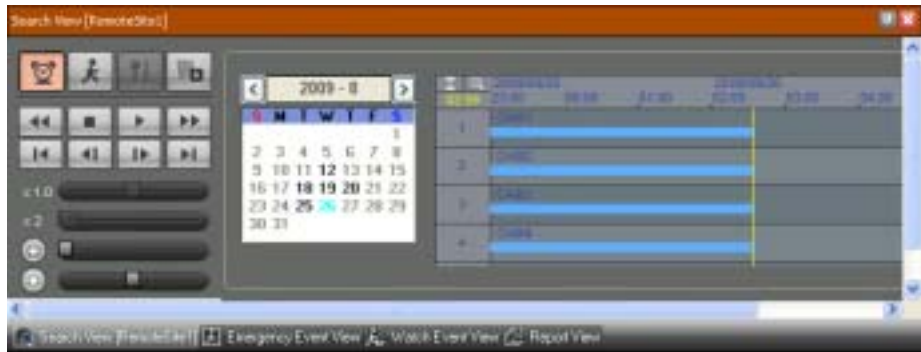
Search View [RemoteSite1]

x1.0

x2

2009 - 8

| S | M | T | W | T | F | S |
|---|---|---|---|---|---|---|
| | | | | | | 1 |
| 2 | 3 | 4 | 5 | 6 | 7 | 8 |
| 9 | 10 | 11 | 12 | 13 | 14 | 15 |
| 16 | 17 | 18 | 19 | 20 | 21 | 22 |
| 23 | 24 | 25 | 26 | 27 | 28 | 29 |
| 30 | 31 | | | | | |

2009/08/25 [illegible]

2009/08/26

23:00 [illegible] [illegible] 01:00 02:00 03:00 04:00

1 CAM01

2 CAM02

3 CAM03

4 CAM04

Search View [RemoteSite1] Emergency Event View Watch Event View Report View